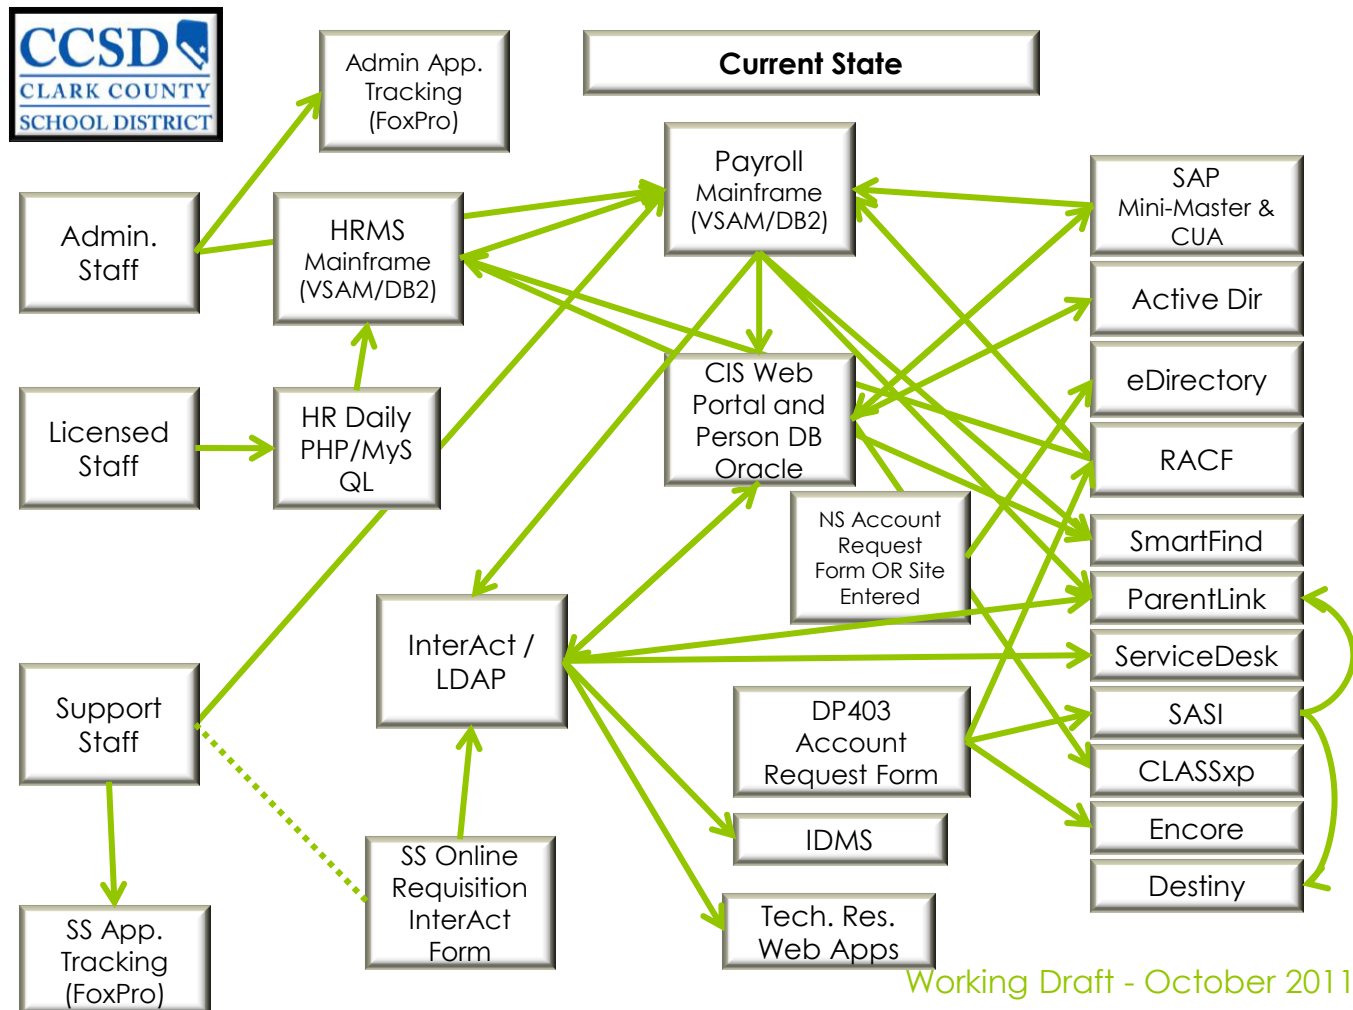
CCSD
CLARK COUNTY
SCHOOL DISTRICT

Admin App. Tracking (FoxPro)

Current State

Admin. Staff

HRMS Mainframe (VSAM/DB2)

Payroll Mainframe (VSAM/DB2)

SAP Mini-Master & CUA

Active Dir

eDirectory

RACF

SmartFind

ParentLink

ServiceDesk

SASI

CLASSxp

Encore

Destiny

Licensed Staff

HR Daily PHP/MySQL

CIS Web Portal and Person DB Oracle

NS Account Request Form OR Site Entered

InterAct / LDAP

DP403 Account Request Form

IDMS

Tech. Res. Web Apps

Support Staff

SS Online Requisition InterAct Form

SS App. Tracking (FoxPro)

Working Draft - October 2011